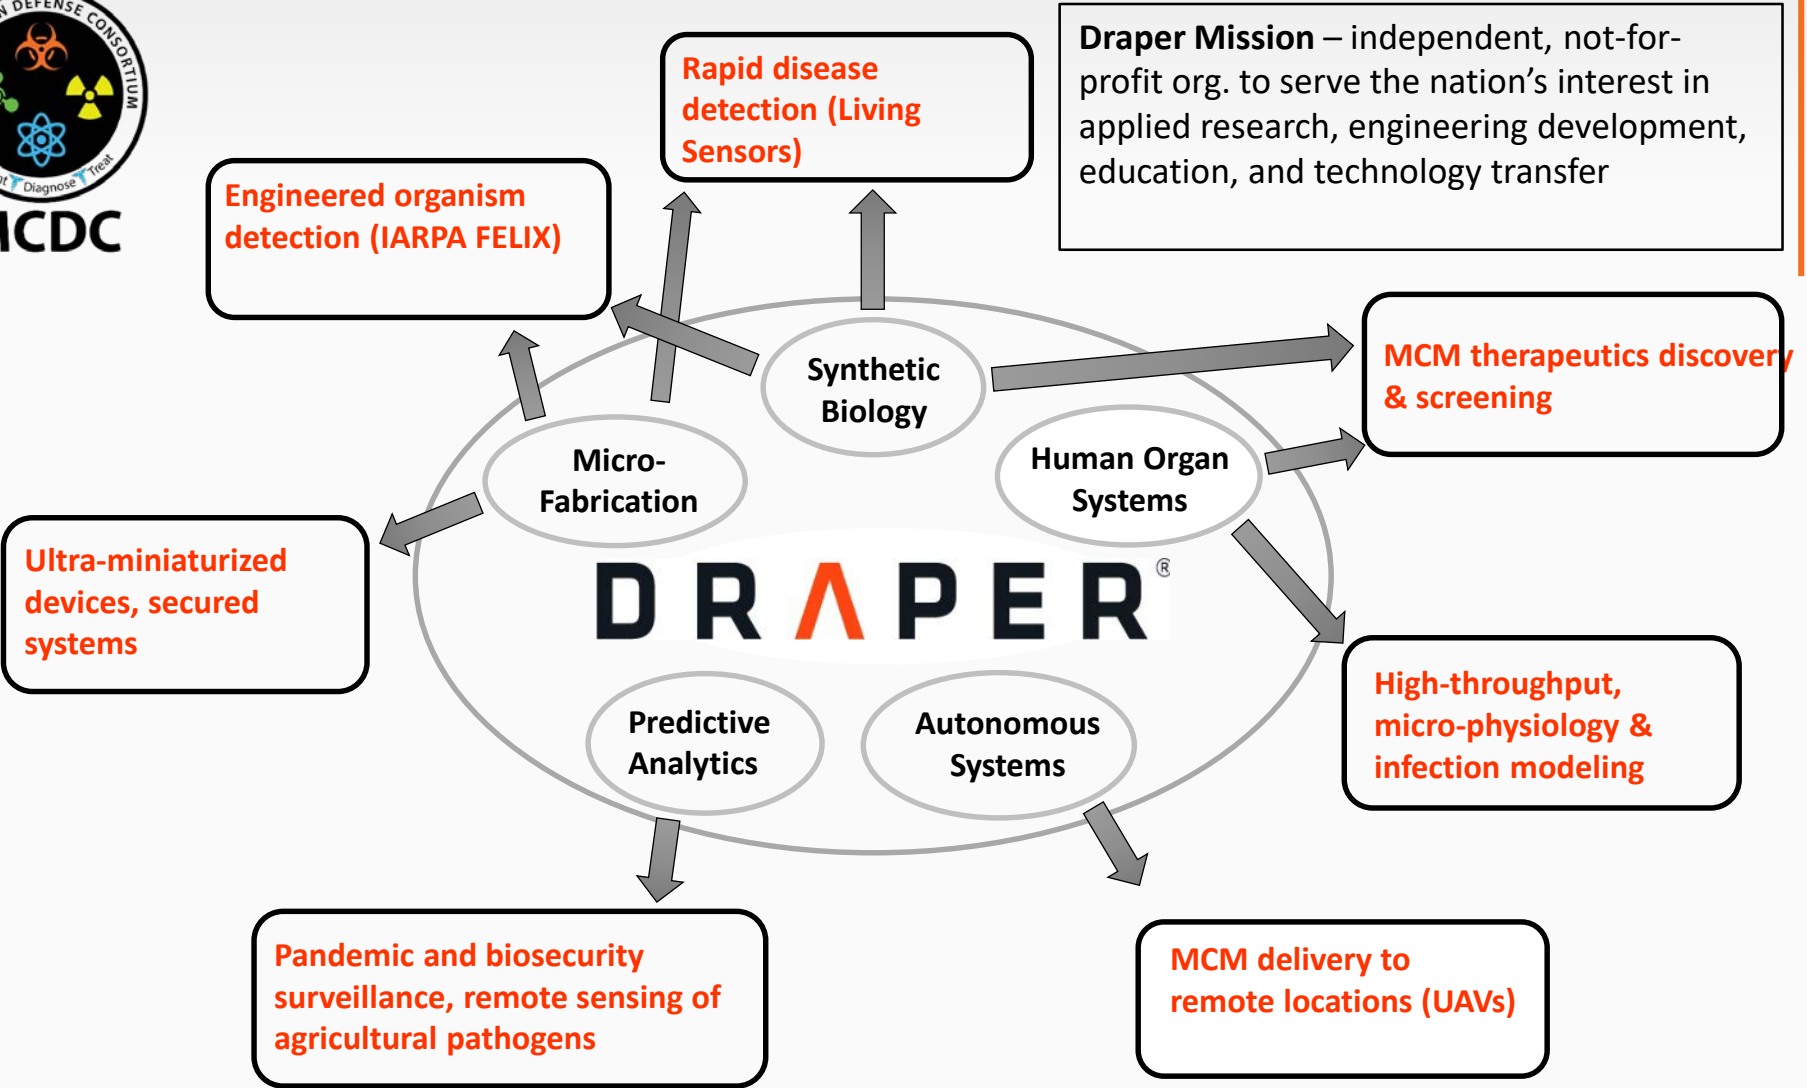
DEFENSE CONSORTIUM
Diagnose Treat
MCDC

Rapid disease detection (Living Sensors)

Draper Mission – independent, not-for-profit org. to serve the nation's interest in applied research, engineering development, education, and technology transfer

Engineered organism detection (IARPA FELIX)

Synthetic Biology

MCM therapeutics discovery & screening

Micro-Fabrication

Human Organ Systems

Ultra-miniaturized devices, secured systems

DRAPER®

High-throughput, micro-physiology & infection modeling

Predictive Analytics

Autonomous Systems

Pandemic and biosecurity surveillance, remote sensing of agricultural pathogens

MCM delivery to remote locations (UAVs)